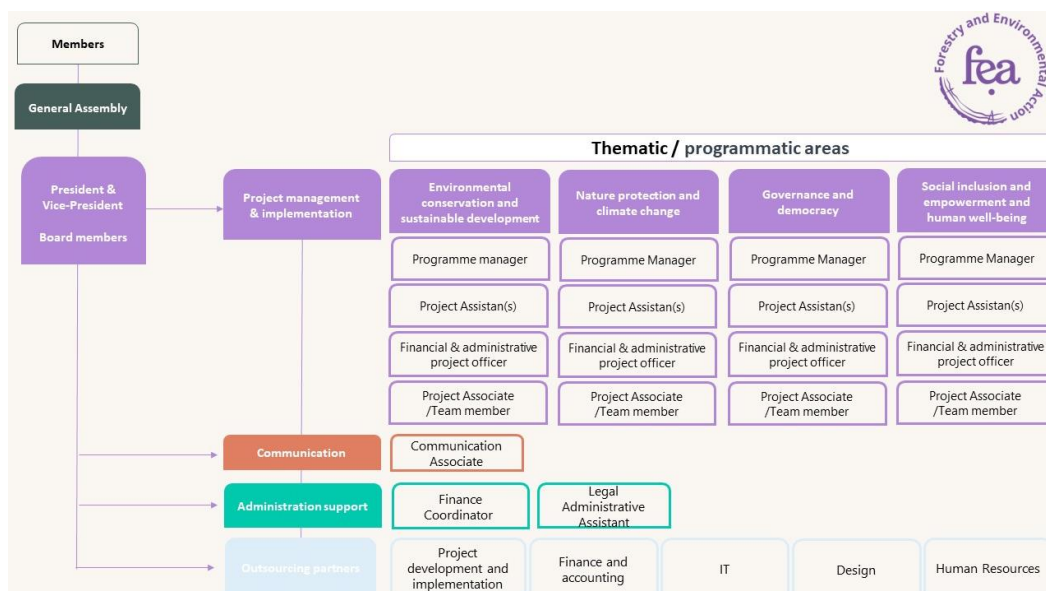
Members

General Assembly

President & Vice-President

Board members

Project management & implementation

Forestry and Environmental Action
fea

Thematic / programmatic areas

| Environmental conservation and sustainable development | Nature protection and climate change | Governance and democracy | Social inclusion and empowerment and human well-being |
|---|---|---|---|
| Programme manager | Programme Manager | Programme Manager | Programme Manager |
| Project Assistan(s) | Project Assistan(s) | Project Assistan(s) | Project Assistan(s) |
| Financial & administrative project officer | Financial & administrative project officer | Financial & administrative project officer | Financial & administrative project officer |
| Project Associate /Team member | Project Associate /Team member | Project Associate /Team member | Project Associate /Team member |

Communication

Communication Associate

Administration support

Finance Coordinator

Legal Administrative Assistant

Outsourcing partners

Project development and implementation

Finance and accounting

IT

Design

Human Resources